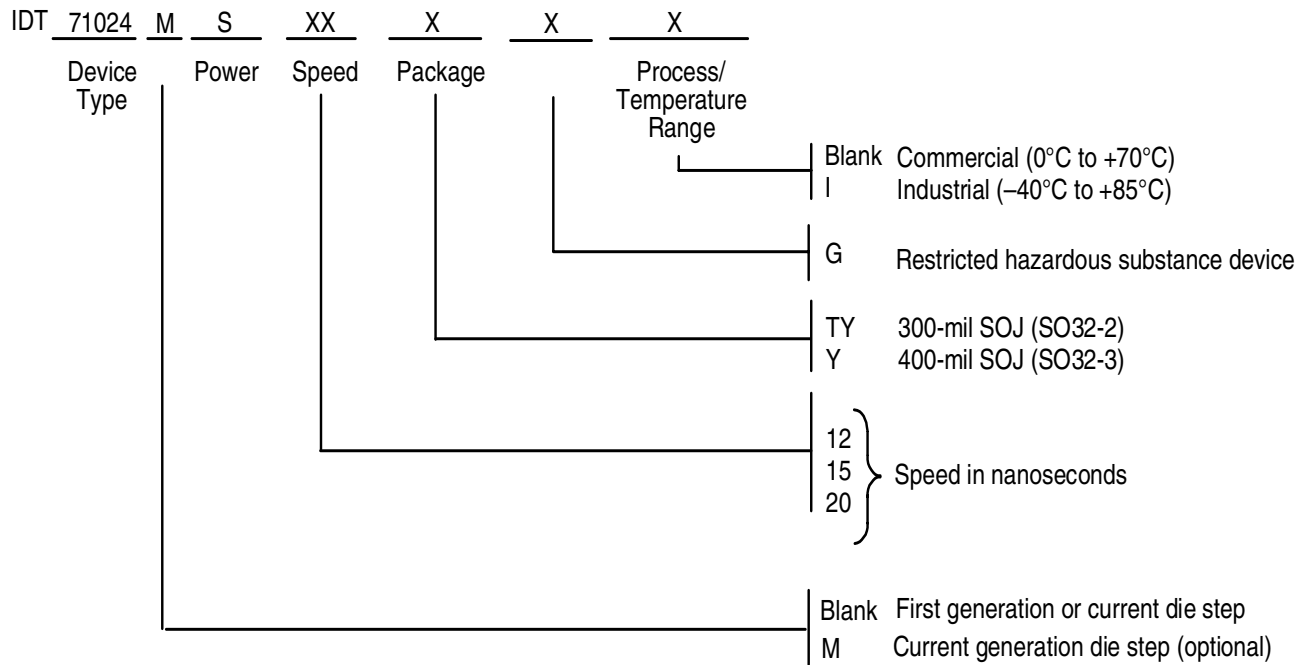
IDT 71024 M S XX X X X

Device Type

Power

Speed

Package

Process/ Temperature Range

Blank Commercial (0°C to +70°C)
I Industrial (–40°C to +85°C)

G Restricted hazardous substance device

TY 300-mil SOJ (SO32-2)
Y 400-mil SOJ (SO32-3)

12
15
20
Speed in nanoseconds

Blank First generation or current die step
M Current generation die step (optional)